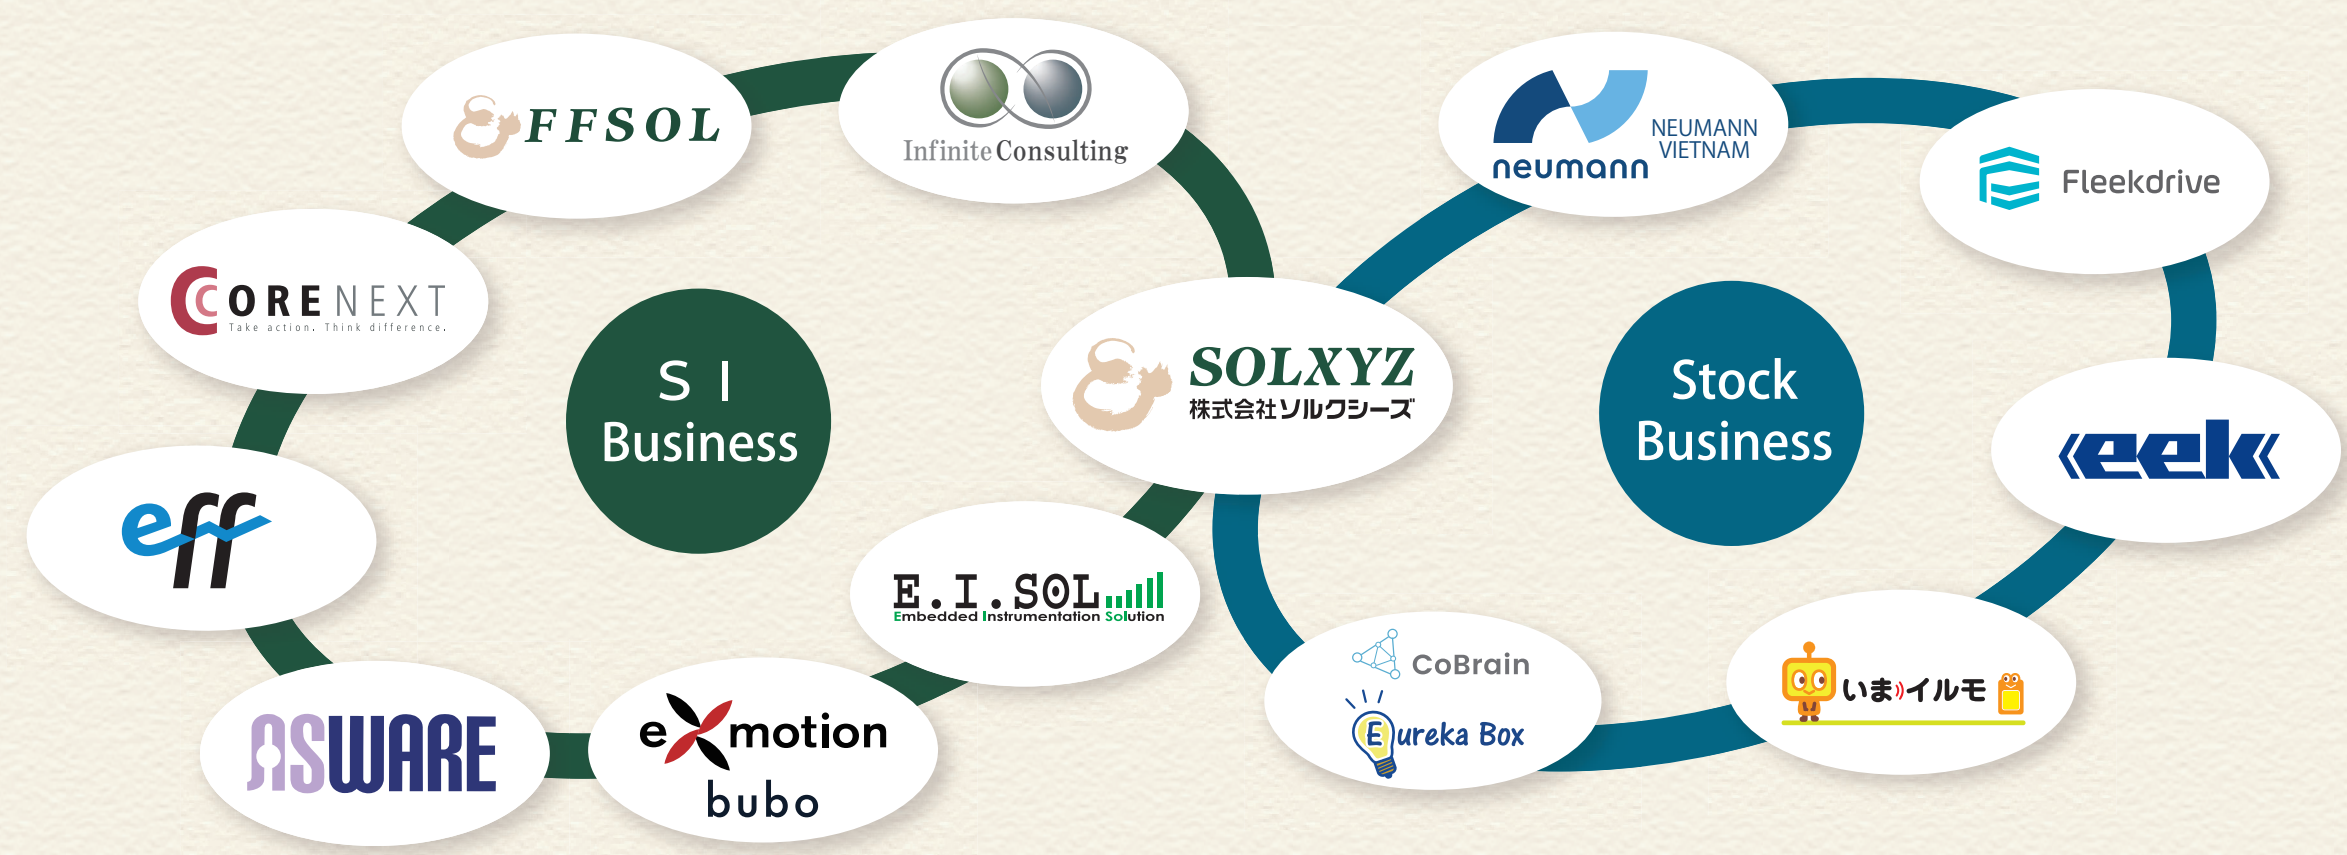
FFSOL

Infinite Consulting

neumann

NEUMANN VIETNAM

Fleekdrive

CORENEXT
Take action. Think difference.

S I
Business

SOLXYZ
株式会社ソルクシーズ

Stock
Business

eek

eff

E.I.SOL
Embedded Instrumentation Solution

CoBrain

Eureka Box

いまイルモ

ASWARE

exmotion

bubo